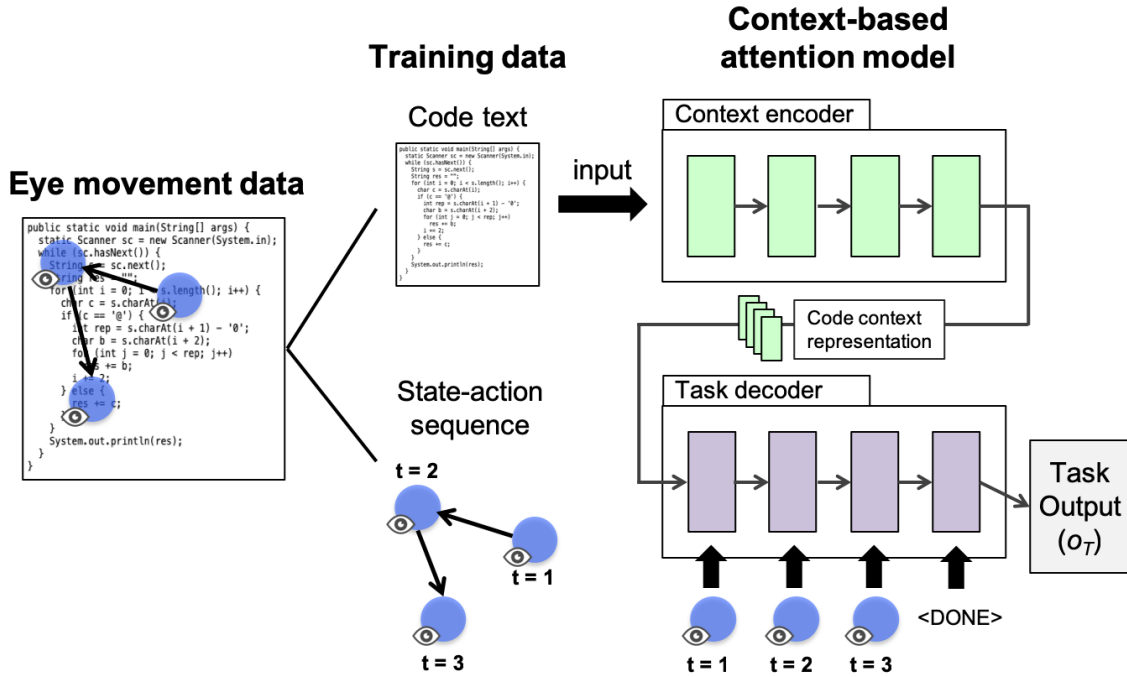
Eye movement data

public static void main(String[] args) {
  static Scanner sc = new Scanner(System.in);
  while (sc.hasNext()) {
    String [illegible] sc.next();
    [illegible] res = "";
    for (int i = 0; i < s.length(); i++) {
      char c = s.charAt([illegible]);
      if (c == '@') {
        int rep = s.charAt(i + 1) - '0';
        char b = s.charAt(i + 2);
        for (int j = 0; j < rep; j++)
          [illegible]s += b;
        i += 2;
      } else {
        res += c;
      }
    }
    System.out.println(res);
  }
}

Training data

Code text

public static void main(String[] args) {
  static Scanner sc = new Scanner(System.in);
  while (sc.hasNext()) {
    String s = sc.next();
    String res = "";
    for (int i = 0; i < s.length(); i++) {
      char c = s.charAt(i);
      if (c == '@') {
        int rep = s.charAt(i + 1) - '0';
        char b = s.charAt(i + 2);
        for (int j = 0; j < rep; j++)
          res += b;
        i += 2;
      } else {
        res += c;
      }
    }
    System.out.println(res);
  }
}

input

State-action sequence

t = 2

t = 1

t = 3

Context-based attention model

Context encoder

Code context representation

Task decoder

Task Output ($o_T$)

t = 1   t = 2   t = 3   <DONE>